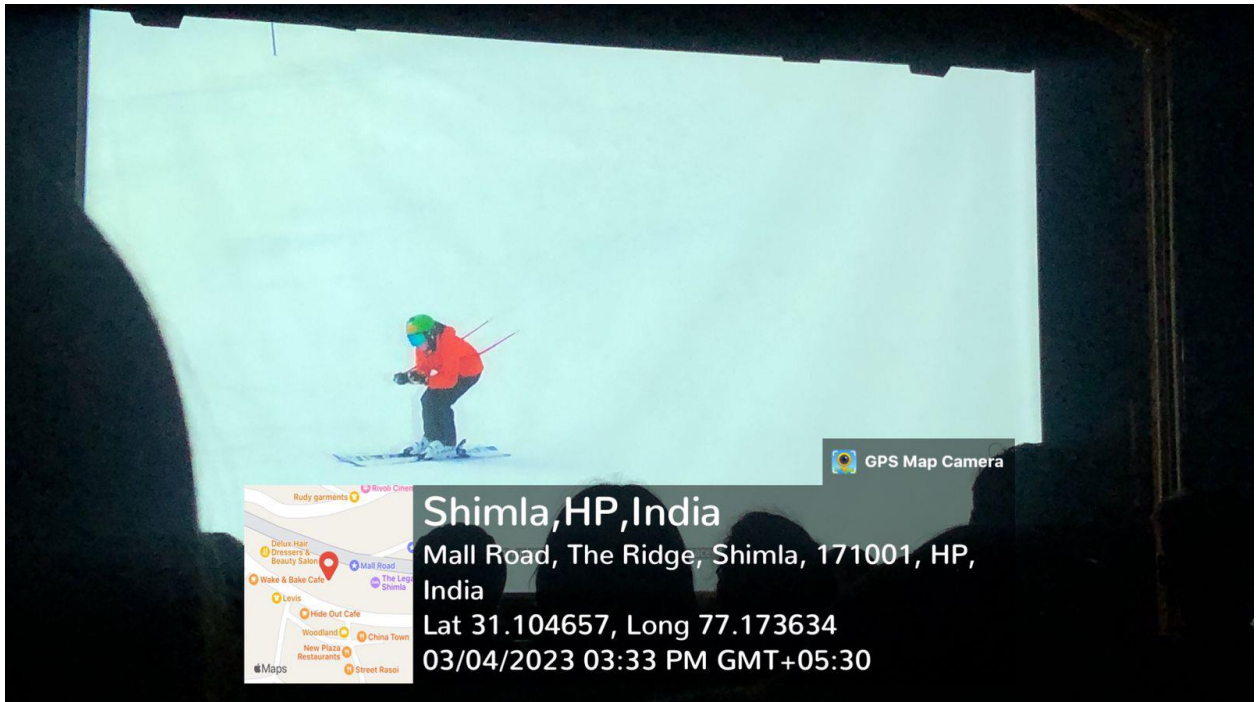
GPS Map Camera

Rudy garments
Rivoli Cine
Delux Hair Dressers & Beauty Salon
Mall Road
Wake & Bake Cafe
The Lega Shimla
Levis
Hide Out Cafe
Woodland
China Town
New Plaza Restaurants
Street Rasoi
Maps

Shimla,HP,India
Mall Road, The Ridge, Shimla, 171001, HP, India
Lat 31.104657, Long 77.173634
03/04/2023 03:33 PM GMT+05:30